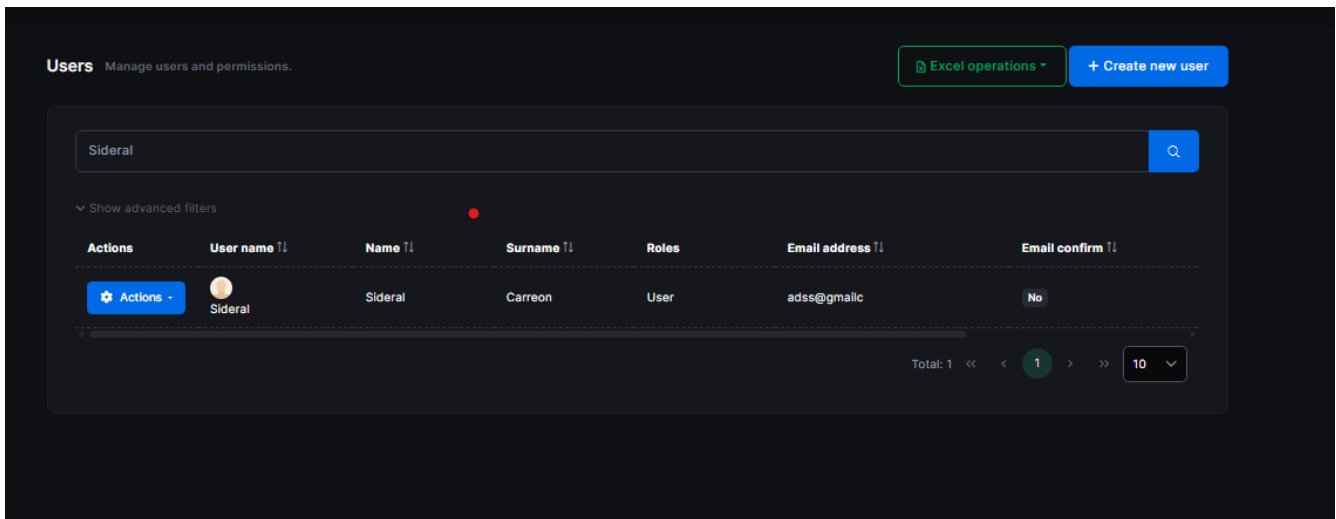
Users Manage users and permissions.

Excel operations

+ Create new user

Sideral

Show advanced filters

| Actions | User name | Name | Surname | Roles | Email address | Email confirm |
|---|---|---|---|---|---|---|
| Actions | Sideral | Sideral | Carreon | User | adss@gmailc | No |

Total: 1 « ‹ 1 › » 10